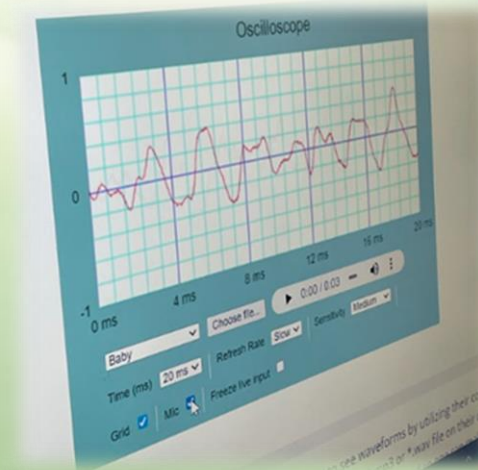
Oscilloscope

1

0

-1

0 ms

4 ms

8 ms

12 ms

16 ms

20 ms

Choose file...

0:00 / 0:03

Baby

Refresh Rate Slow

Sensitivity Medium

Time (ms) 20 ms

Freeze live input

Grid

Mic

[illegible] see waveforms by utilizing their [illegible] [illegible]3 or *.wav file on their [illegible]